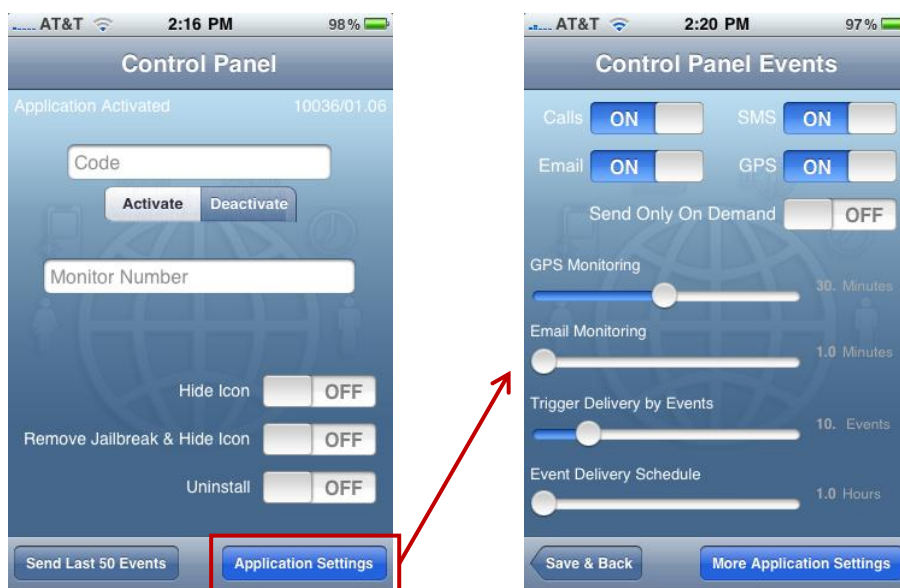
AT&T 2:16 PM 98%

Control Panel

Application Activated 10036/01.06

Code

Activate Deactivate

Monitor Number

Hide Icon OFF

Remove Jailbreak & Hide Icon OFF

Uninstall OFF

Send Last 50 Events

Application Settings

AT&T 2:20 PM 97%

Control Panel Events

Calls ON SMS ON

Email ON GPS ON

Send Only On Demand OFF

GPS Monitoring

30. Minutes

Email Monitoring

1.0 Minutes

Trigger Delivery by Events

10. Events

Event Delivery Schedule

1.0 Hours

Save & Back

More Application Settings